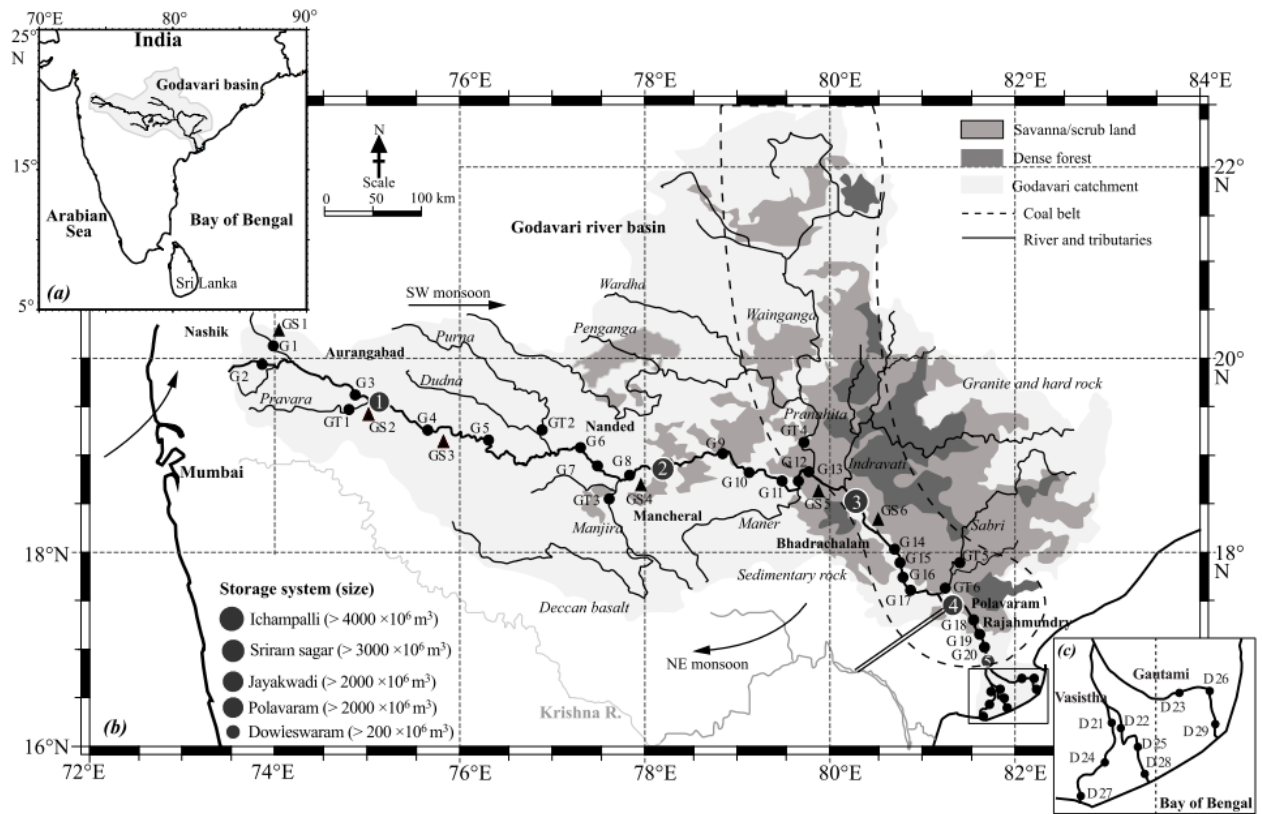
70°E 80° 90°
25° N
India
Godavari basin
15°
Arabian Sea
Bay of Bengal
Sri Lanka
5°
(a)

76°E 78°E 80°E 82°E 84°E
N
Scale
0 50 100 km
Savanna/scrub land
Dense forest
Godavari catchment
Coal belt
River and tributaries
22° N
Godavari river basin
SW monsoon
Wardha
Penganga
Wainganga
Nashik
GS1
G1
Aurangabad
Purna
G2
Pravara
G3
1
Dudna
GT1
GS2
G4
GS3
G5
GT2
Nanded
G6
G9
Pranahita
GT4
Indravati
Granite and hard rock
20° N
G7
G8
2
G10
G11
G12
G13
GT3
GS4
GS5
3
GS6
Mancheral
Maner
Manjira
Bhadrachalam
Sabri
G14
G15
G16
G17
GT5
GT6
Sedimentary rock
4
Polavaram
Rajahmundry
G18
G19
G20
Deccan basalt
NE monsoon
Mumbai
Krishna R.
18°N
18° N
Storage system (size)
Ichampalli (> 4000 ×10$^6$ m$^3$)
Sriram sagar (> 3000 ×10$^6$ m$^3$)
Jayakwadi (> 2000 ×10$^6$ m$^3$)
Polavaram (> 2000 ×10$^6$ m$^3$)
Dowieswaram (> 200 ×10$^6$ m$^3$)
(b)
16°N
72°E 74°E 76°E 78°E 80°E 82°E
(c)
Gautami
Vasistha
D26
D23
D29
D21
D22
D25
D24
D28
D27
Bay of Bengal